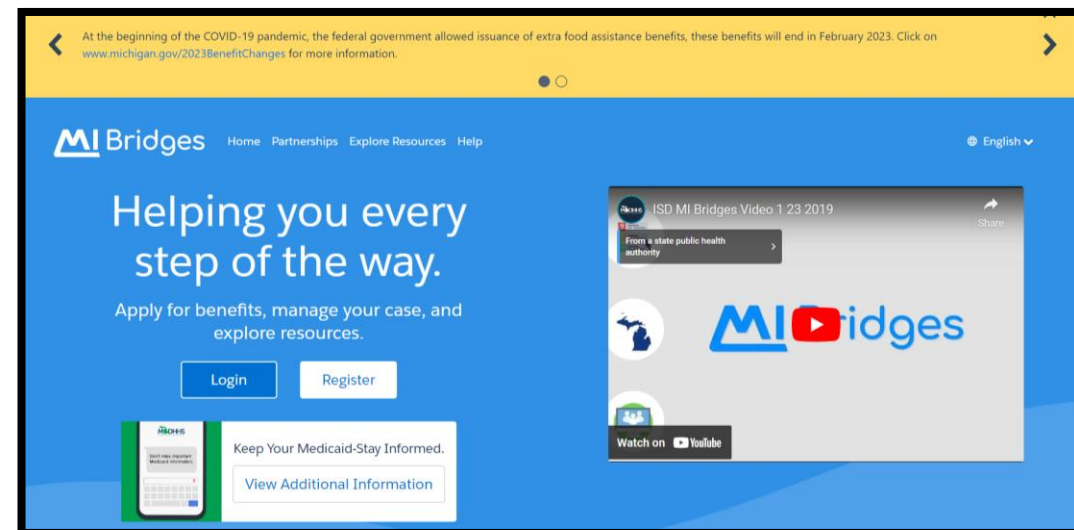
At the beginning of the COVID-19 pandemic, the federal government allowed issuance of extra food assistance benefits, these benefits will end in February 2023. Click on www.michigan.gov/2023BenefitChanges for more information.

MI Bridges Home Partnerships Explore Resources Help

English

Helping you every step of the way.

Apply for benefits, manage your case, and explore resources.

Login Register

MDHHS

Don't miss important Medicaid information.

Keep Your Medicaid-Stay Informed.

View Additional Information

ISD MI Bridges Video 1 23 2019

Share

From a state public health authority

MI Bridges

Watch on YouTube